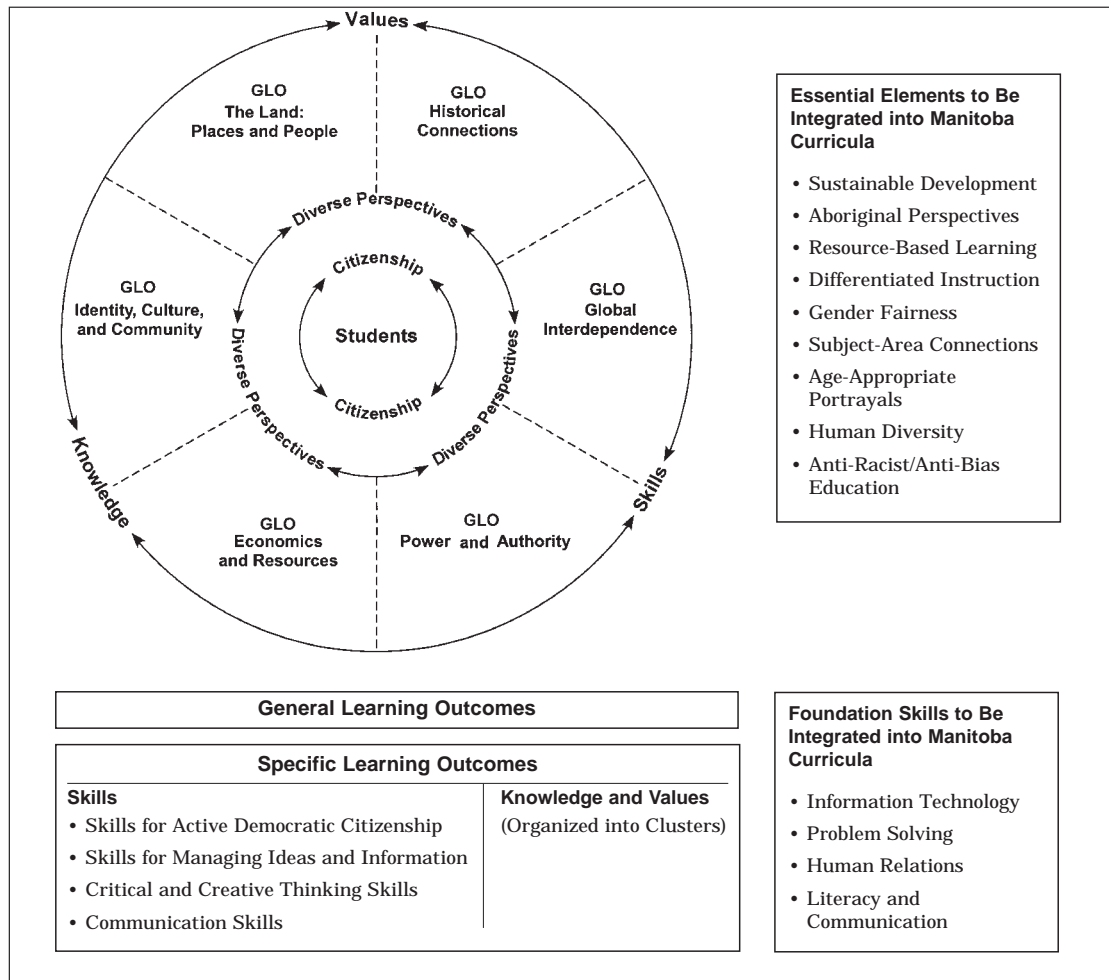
Values

GLO
The Land:
Places and People

GLO
Historical
Connections

GLO
Identity, Culture,
and Community

GLO
Global
Interdependence

GLO
Economics
and Resources

GLO
Power and Authority

Diverse Perspectives

Diverse Perspectives

Diverse Perspectives

Diverse Perspectives

Citizenship

Students

Citizenship

Knowledge

Skills

Essential Elements to Be Integrated into Manitoba Curricula

• Sustainable Development
• Aboriginal Perspectives
• Resource-Based Learning
• Differentiated Instruction
• Gender Fairness
• Subject-Area Connections
• Age-Appropriate Portrayals
• Human Diversity
• Anti-Racist/Anti-Bias Education

General Learning Outcomes

Specific Learning Outcomes

Skills
• Skills for Active Democratic Citizenship
• Skills for Managing Ideas and Information
• Critical and Creative Thinking Skills
• Communication Skills

Knowledge and Values
(Organized into Clusters)

Foundation Skills to Be Integrated into Manitoba Curricula

• Information Technology
• Problem Solving
• Human Relations
• Literacy and Communication